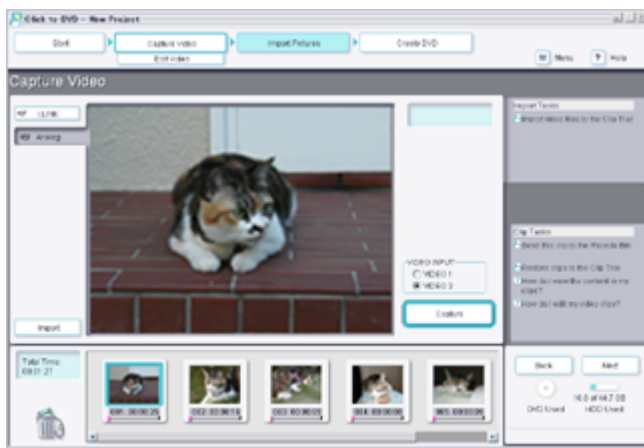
Click to DVD - New Project

Start

Capture Video

Edit Video

Import Pictures

Create DVD

Menu

Help

Capture Video

i.LINK

Analog

Import

VIDEO INPUT

VIDEO 1

VIDEO 2

Capture

Import Tasks

Import video files to the Clip Tray

Clip Tasks

Send this clip to the Recycle Bin

Restore clips to the Clip Tray

How do I view the content in my clips?

How do I edit my video clips?

Total Time: 00:01:27

001 00:00:25

002 00:00:18

003 00:00:09

004 00:00:09

005 00:00:05

Back

Next

DVD Used

16.0 of 147.0 GB HDD Used